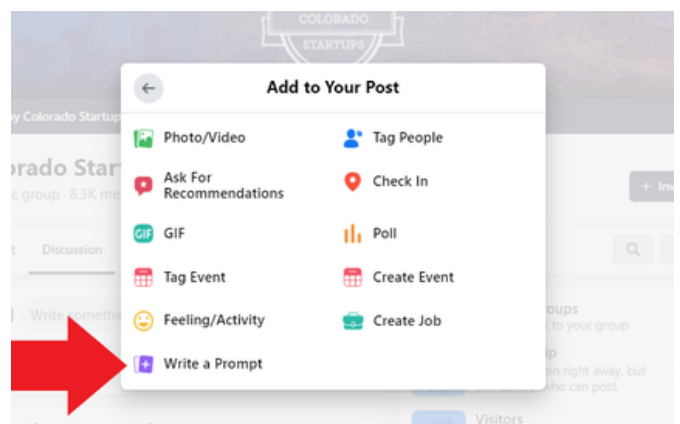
COLORADO
STARTUPS

y Colorado Startup

orado Start
c group · 8.3K me

t Discussion

Write somethin

Add to Your Post

Photo/Video
Tag People
Ask For Recommendations
Check In
GIF
GIF
Poll
Tag Event
Create Event
Feeling/Activity
Create Job
Write a Prompt

+ In

oups
to your group
ip
in right away, but
who can post.
Visitors